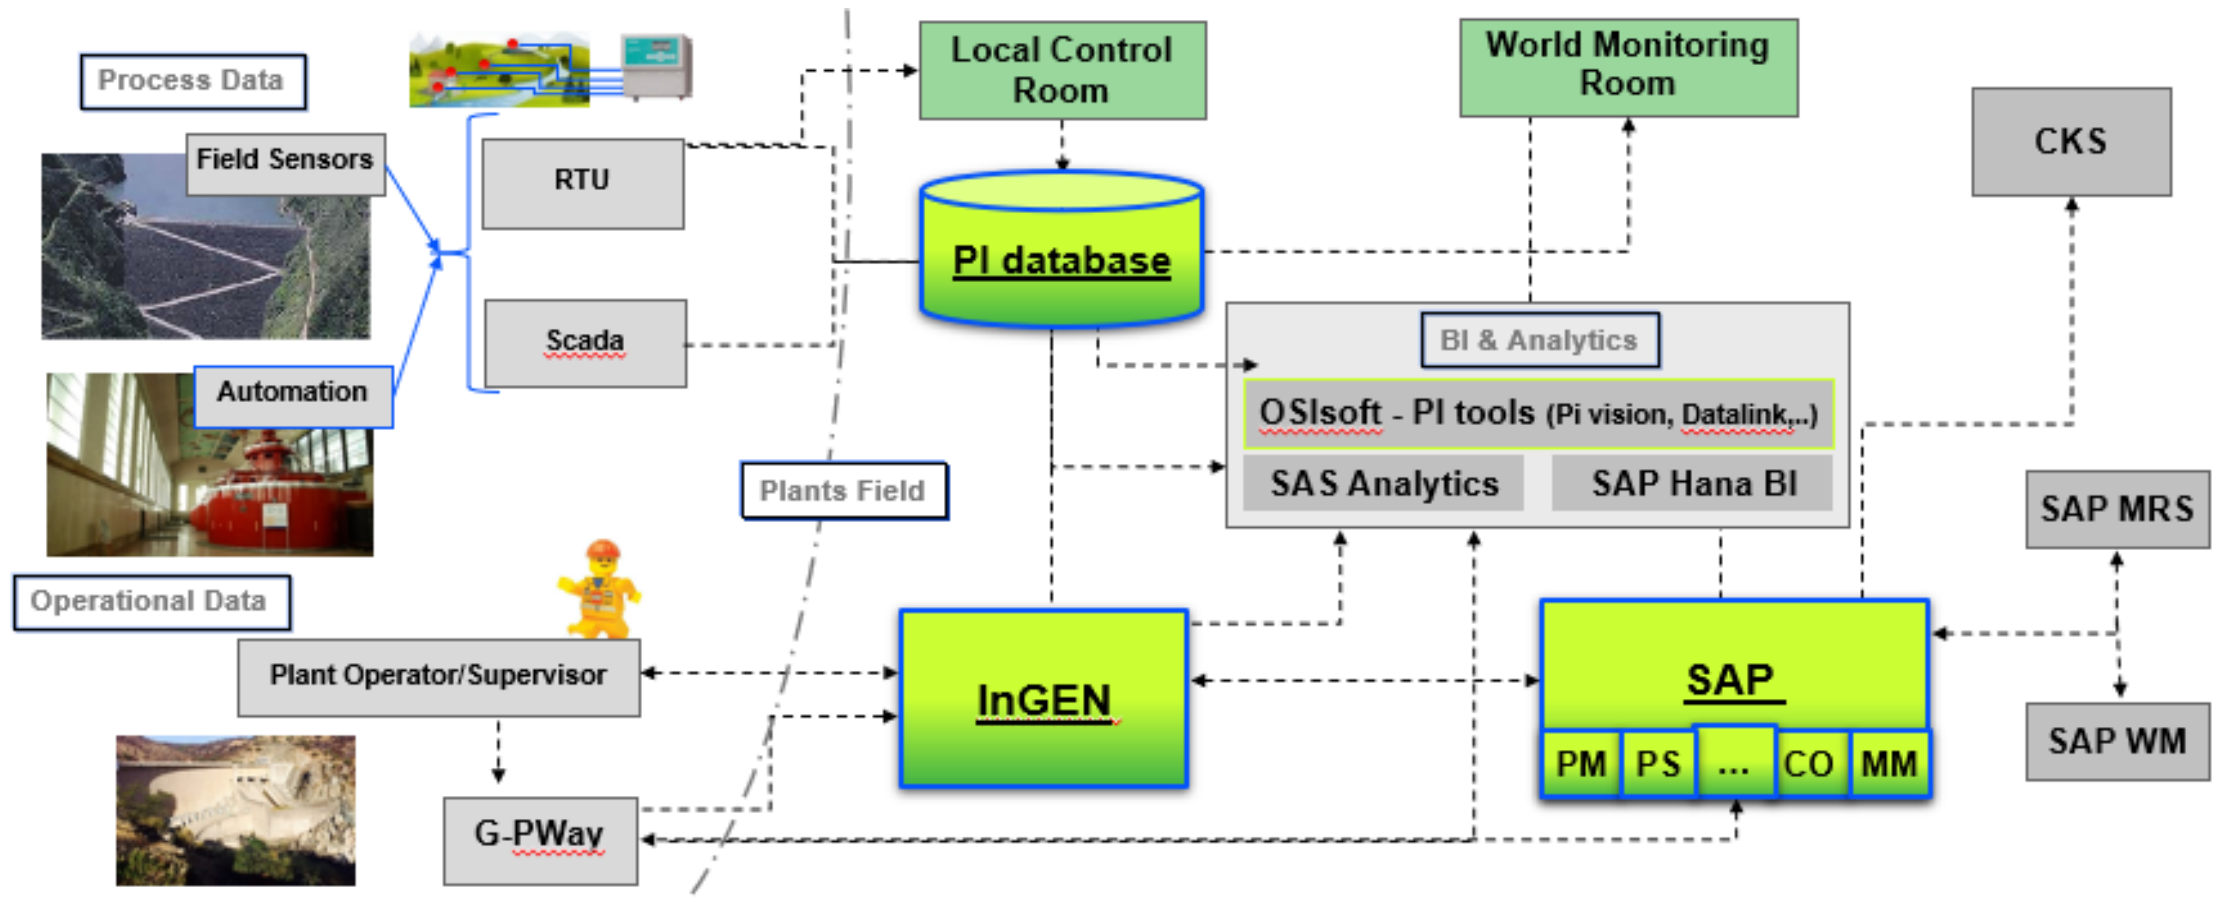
Process Data

Field Sensors

RTU

Scada

Automation

Local Control Room

World Monitoring Room

CKS

PI database

BI & Analytics

OSIsoft - PI tools (Pi vision, Datalink,..)

SAS Analytics

SAP Hana BI

Plants Field

Operational Data

Plant Operator/Supervisor

InGEN

SAP

PM

PS

...

CO

MM

SAP MRS

SAP WM

G-PWay